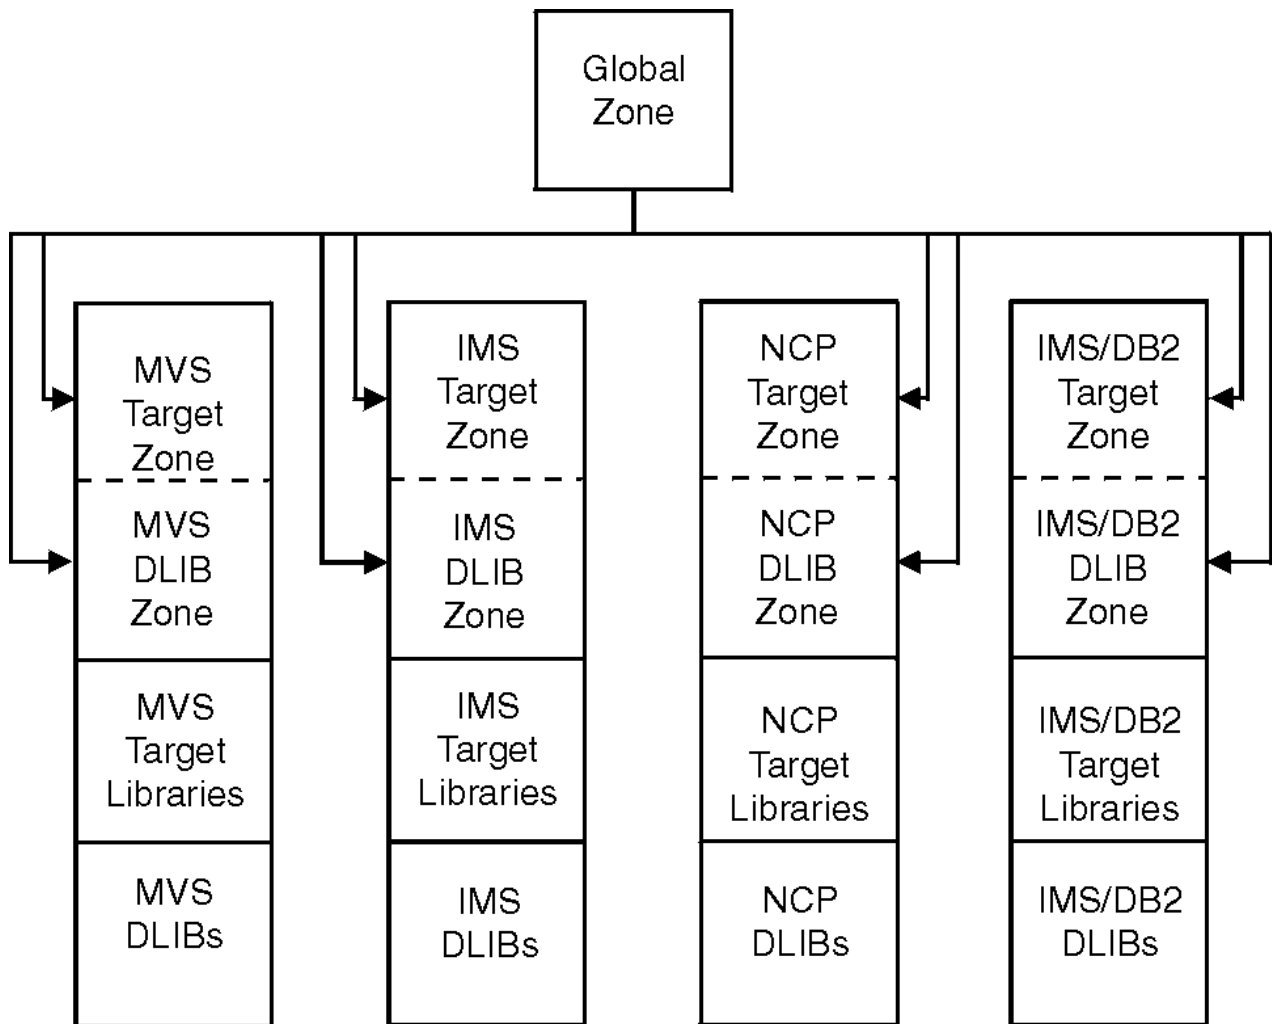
Global Zone

MVS Target Zone

MVS DLIB Zone

MVS Target Libraries

MVS DLIBs

IMS Target Zone

IMS DLIB Zone

IMS Target Libraries

IMS DLIBs

NCP Target Zone

NCP DLIB Zone

NCP Target Libraries

NCP DLIBs

IMS/DB2 Target Zone

IMS/DB2 DLIB Zone

IMS/DB2 Target Libraries

IMS/DB2 DLIBs